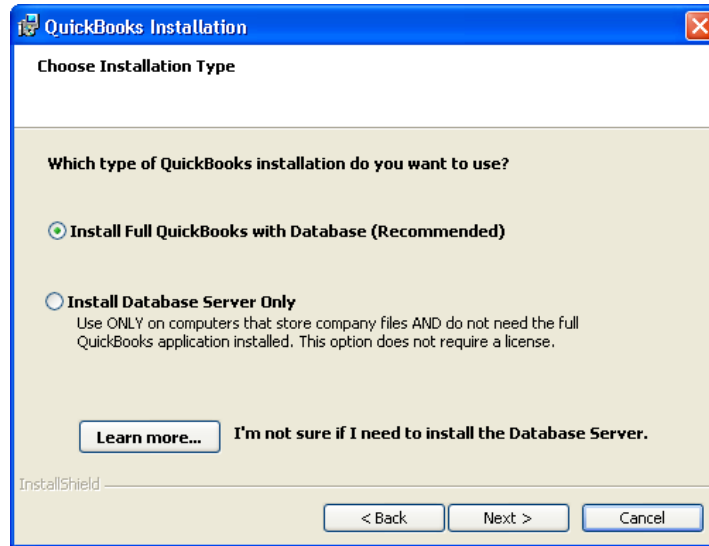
QuickBooks Installation

Choose Installation Type

Which type of QuickBooks installation do you want to use?

Install Full QuickBooks with Database (Recommended)

Install Database Server Only
Use ONLY on computers that store company files AND do not need the full QuickBooks application installed. This option does not require a license.

Learn more...

I'm not sure if I need to install the Database Server.

InstallShield

< Back

Next >

Cancel